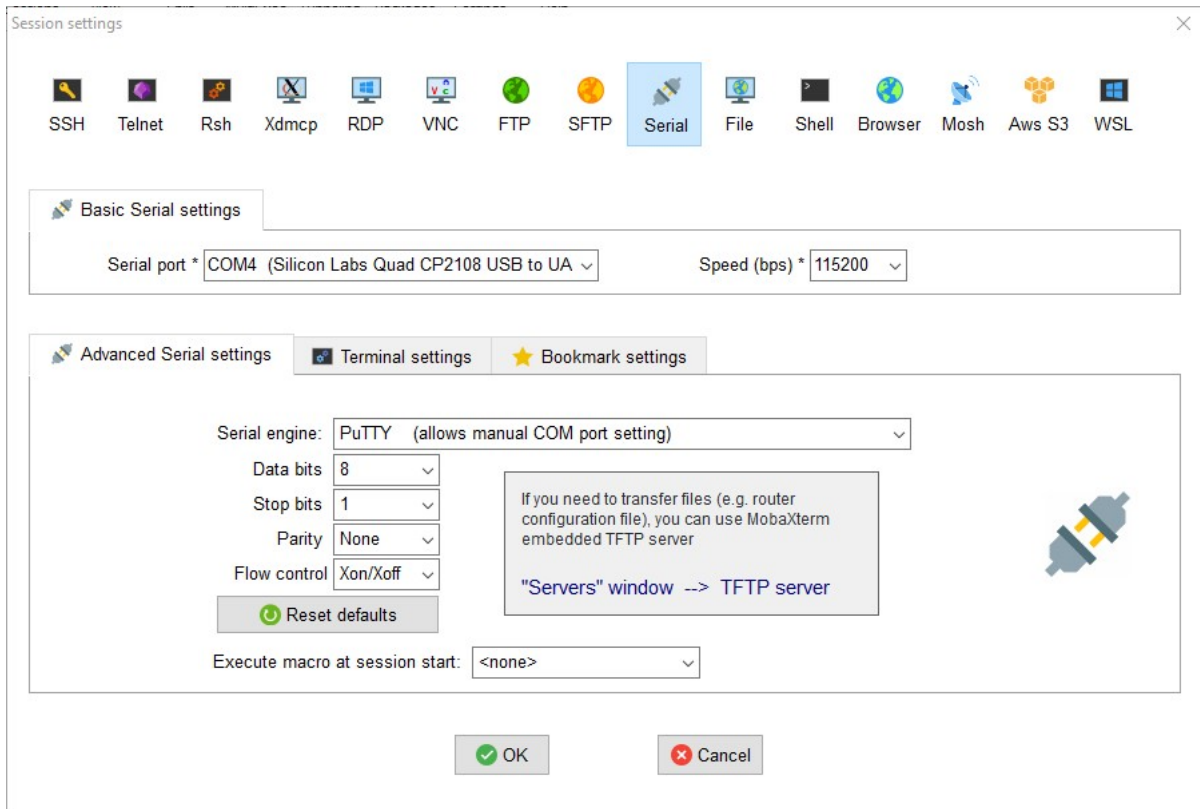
Session settings

SSH Telnet Rsh Xdmcp RDP VNC FTP SFTP Serial File Shell Browser Mosh Aws S3 WSL

Basic Serial settings

Serial port * COM4 (Silicon Labs Quad CP2108 USB to UA

Speed (bps) * 115200

Advanced Serial settings

Terminal settings

Bookmark settings

Serial engine: PuTTY (allows manual COM port setting)

Data bits 8

Stop bits 1

Parity None

Flow control Xon/Xoff

Reset defaults

If you need to transfer files (e.g. router configuration file), you can use MobaXterm embedded TFTP server

"Servers" window --> TFTP server

Execute macro at session start: <none>

OK

Cancel